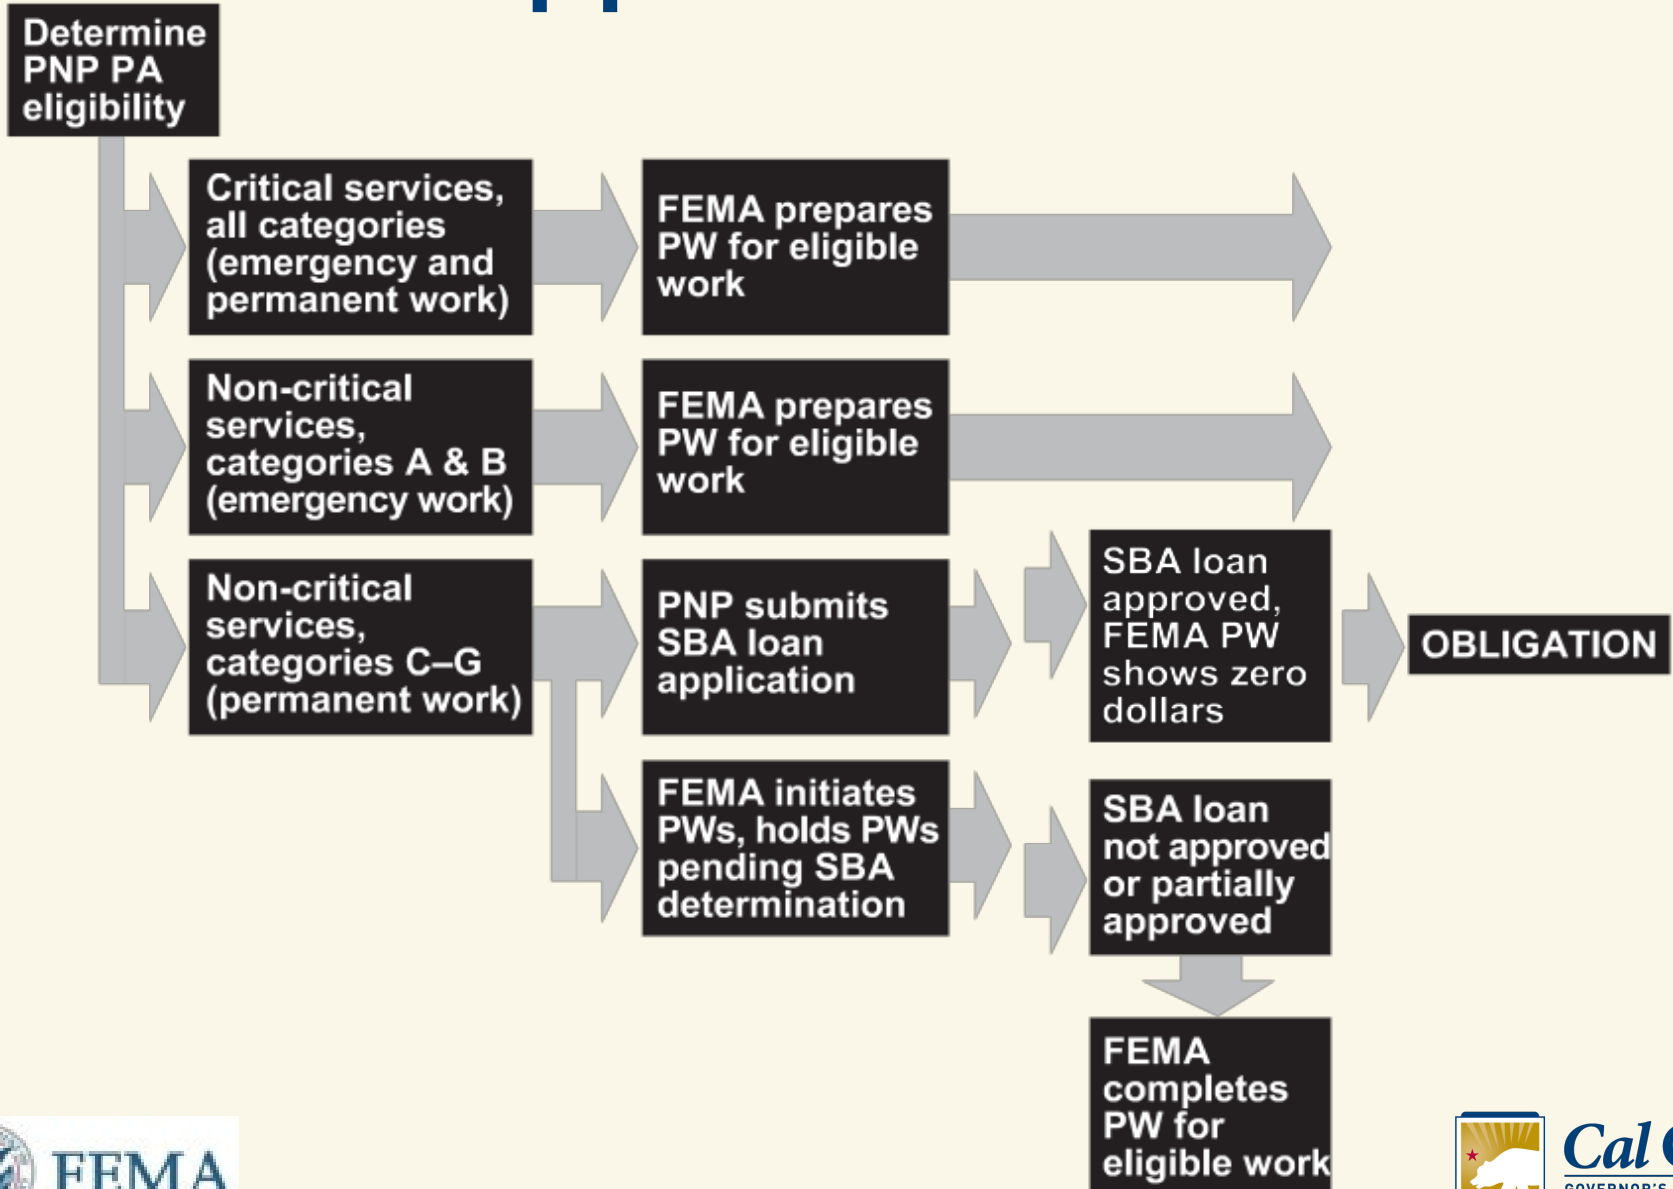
Determine PNP PA eligibility

Critical services, all categories (emergency and permanent work)

FEMA prepares PW for eligible work

Non-critical services, categories A & B (emergency work)

FEMA prepares PW for eligible work

Non-critical services, categories C–G (permanent work)

PNP submits SBA loan application

SBA loan approved, FEMA PW shows zero dollars

OBLIGATION

FEMA initiates PWs, holds PWs pending SBA determination

SBA loan not approved or partially approved

FEMA completes PW for eligible work

FEMA

Cal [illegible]
GOVERNOR'S